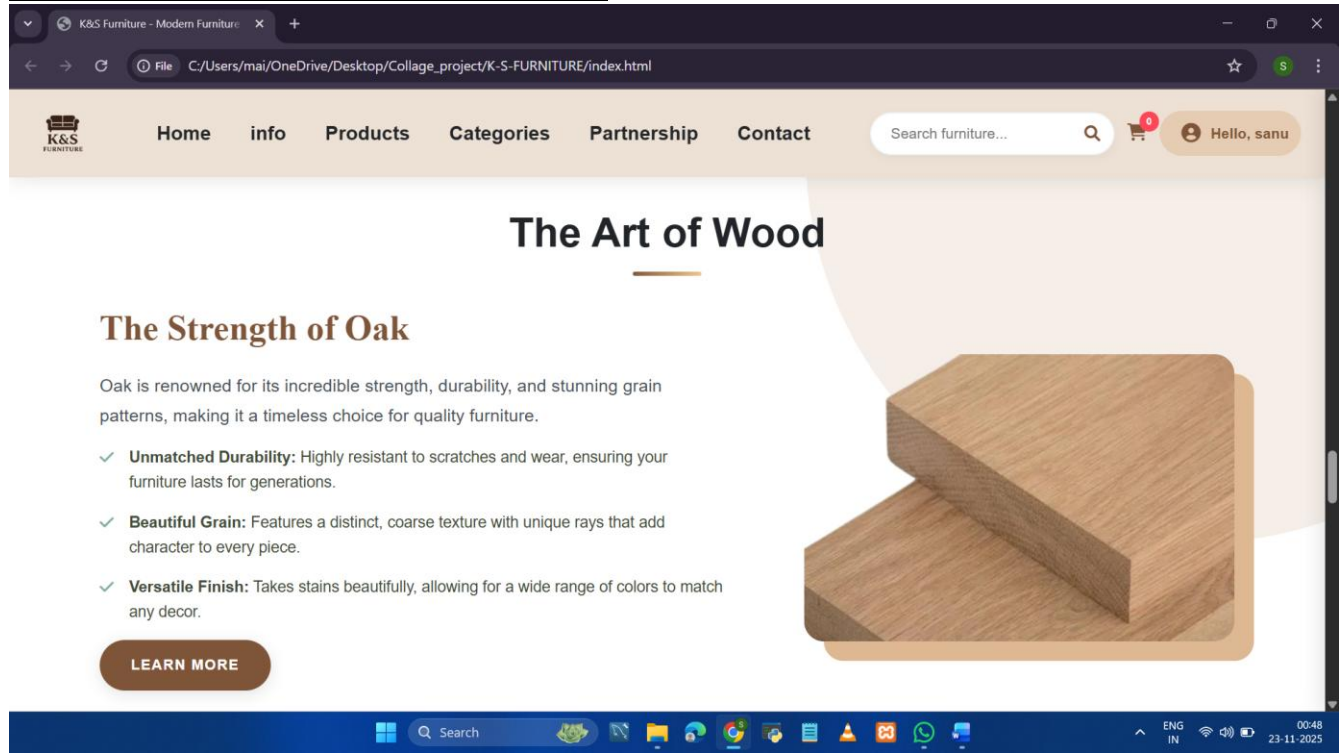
K&S Furniture - Modern Furniture ×

File C:/Users/mai/OneDrive/Desktop/Collage_project/K-S-FURNITURE/index.html

K&S FURNITURE

Home info Products Categories Partnership Contact

Search furniture...

0

Hello, sanu

The Art of Wood

The Strength of Oak

Oak is renowned for its incredible strength, durability, and stunning grain patterns, making it a timeless choice for quality furniture.

**Unmatched Durability:** Highly resistant to scratches and wear, ensuring your furniture lasts for generations.

**Beautiful Grain:** Features a distinct, coarse texture with unique rays that add character to every piece.

**Versatile Finish:** Takes stains beautifully, allowing for a wide range of colors to match any decor.

LEARN MORE

Search

ENG IN

00:48
23-11-2025